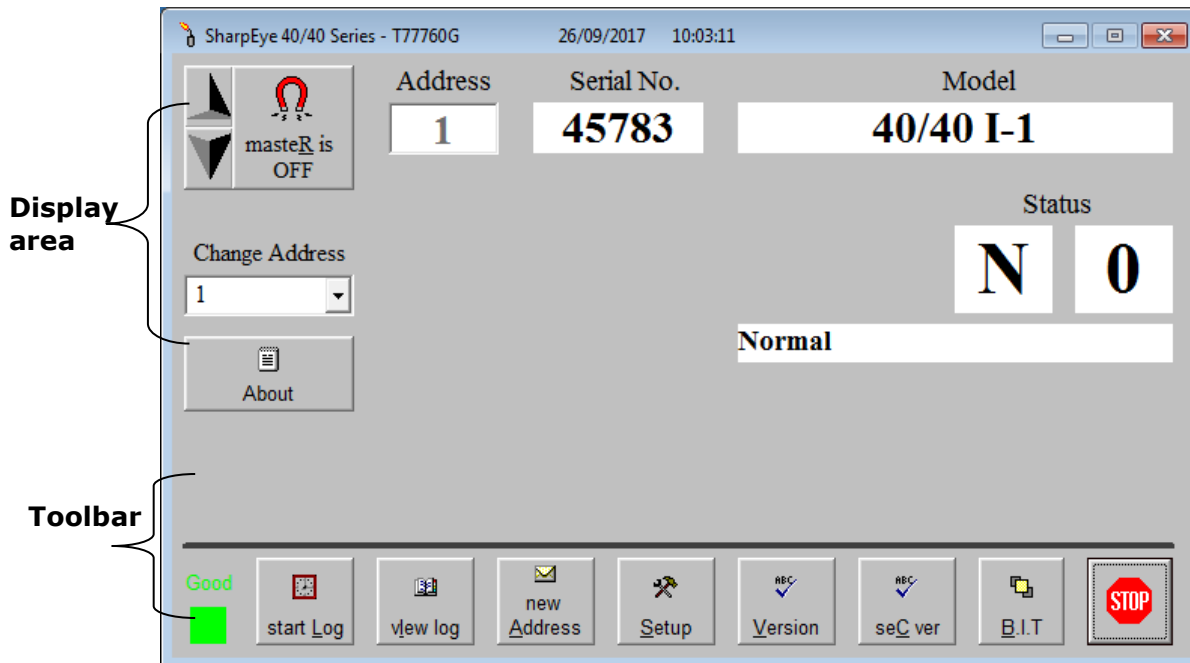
SharpEye 40/40 Series - T77760G 26/09/2017 10:03:11

masteR is OFF

Address
1

Serial No.
45783

Model
40/40 I-1

Display area

Change Address
1

Status
N
0

Normal

About

Toolbar

Good

start Log
view log
new Address
Setup
Version
seC ver
B.I.T
STOP